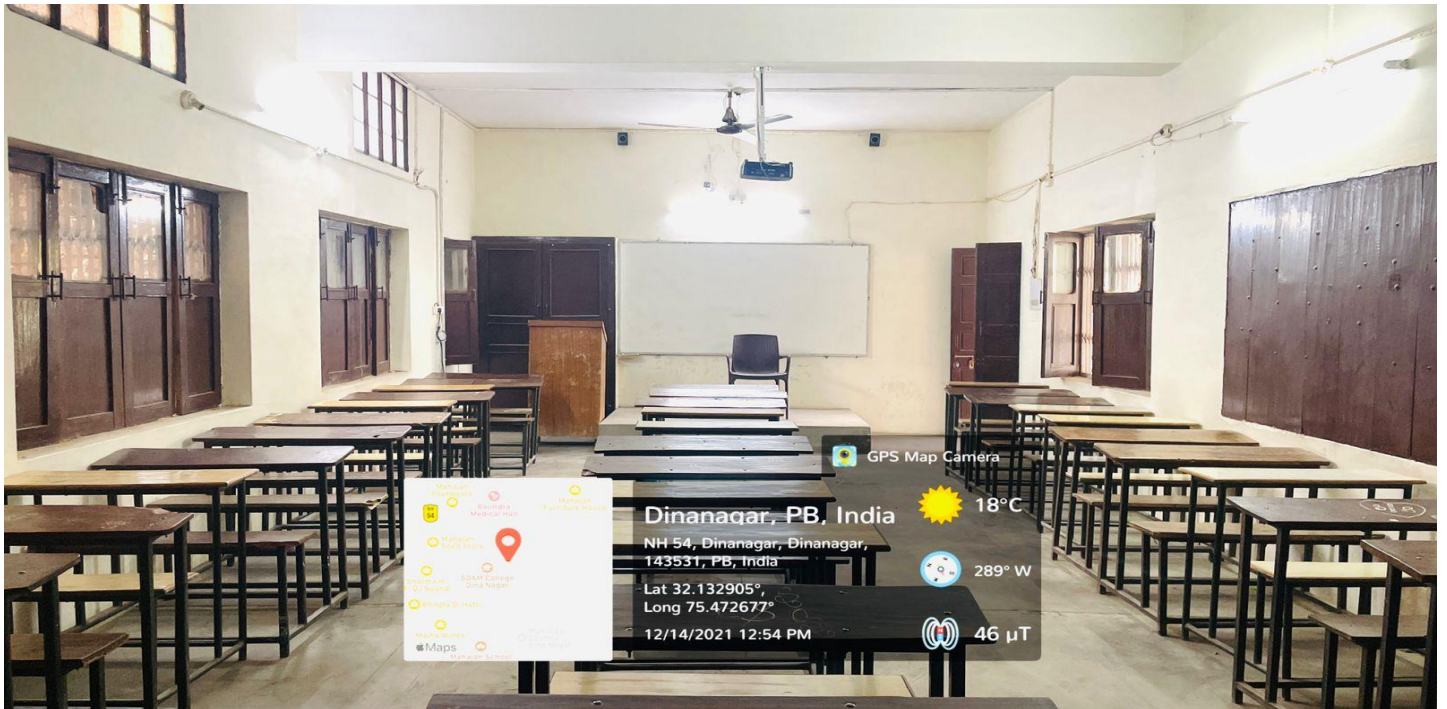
GPS Map Camera

Dinanagar, PB, India

NH 54, Dinanagar, Dinanagar, 143531, PB, India

Lat 32.132905°, Long 75.472677°

12/14/2021 12:54 PM

18°C

289° W

46 µT

54

Baindla Medical Hall

SSM College Dina Nagar

Maps

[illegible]